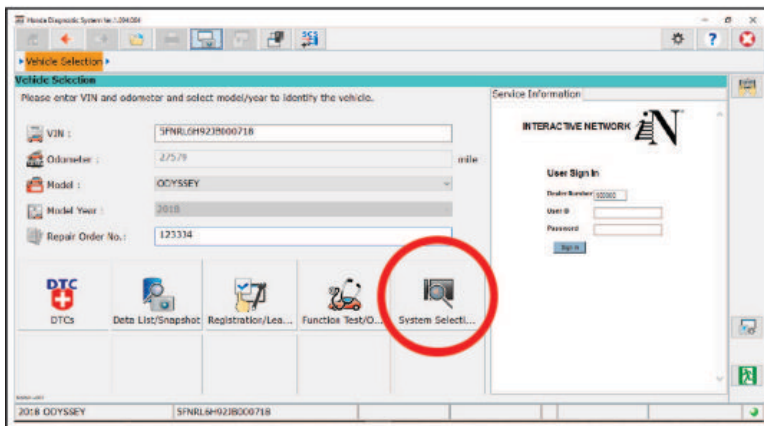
Honda Diagnostic System Ver.1.094.004

Vehicle Selection

Vehicle Selection

Please enter VIN and odometer and select model/year to identify the vehicle.

VIN : 5FNRL6H92JB000718

Odometer : 27579 mile

Model : ODYSSEY

Model Year : 2018

Repair Order No.: 123334

DTC

DTCs

Data List/Snapshot

Registration/Lea...

Function Test/O...

System Selecti...

Service Information

INTERACTIVE NETWORK

User Sign In

Dealer Number

User ID

Password

Sign In

2018 ODYSSEY

5FNRL6H92JB000718